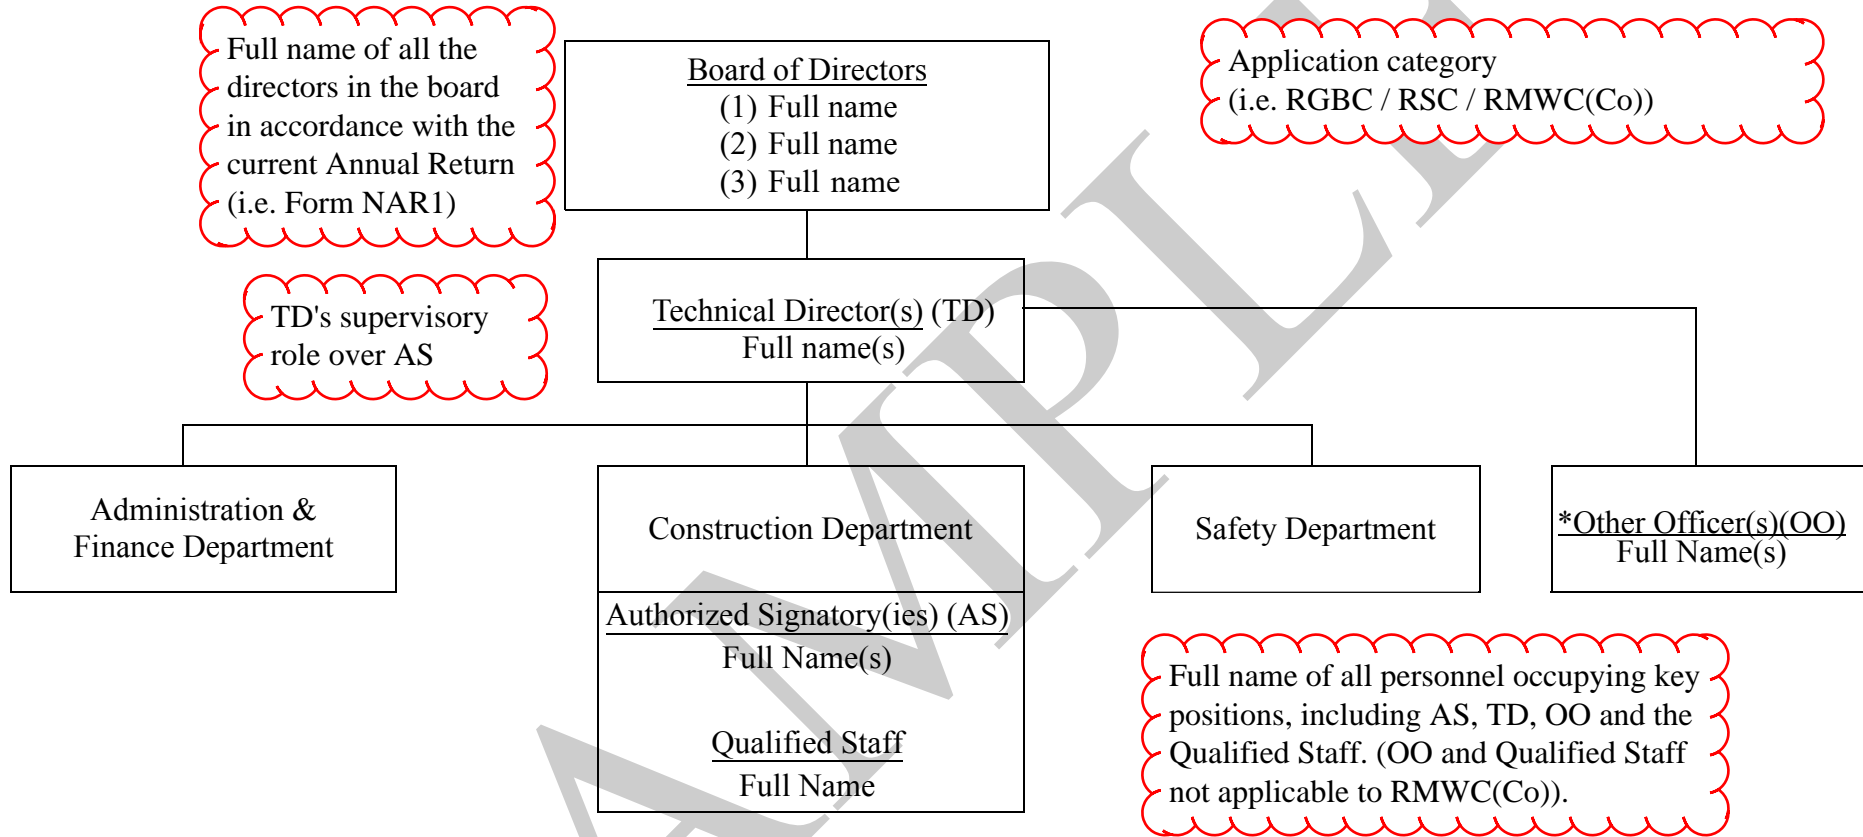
Full name of all the directors in the board in accordance with the current Annual Return (i.e. Form NAR1)

Board of Directors
(1) Full name
(2) Full name
(3) Full name

Application category (i.e. RGBC / RSC / RMWC(Co))

TD's supervisory role over AS

Technical Director(s) (TD)
Full name(s)

Administration & Finance Department

Construction Department

Authorized Signatory(ies) (AS)
Full Name(s)

Qualified Staff
Full Name

Safety Department

*Other Officer(s)(OO)
Full Name(s)

Full name of all personnel occupying key positions, including AS, TD, OO and the Qualified Staff. (OO and Qualified Staff not applicable to RMWC(Co)).

SAMPLE